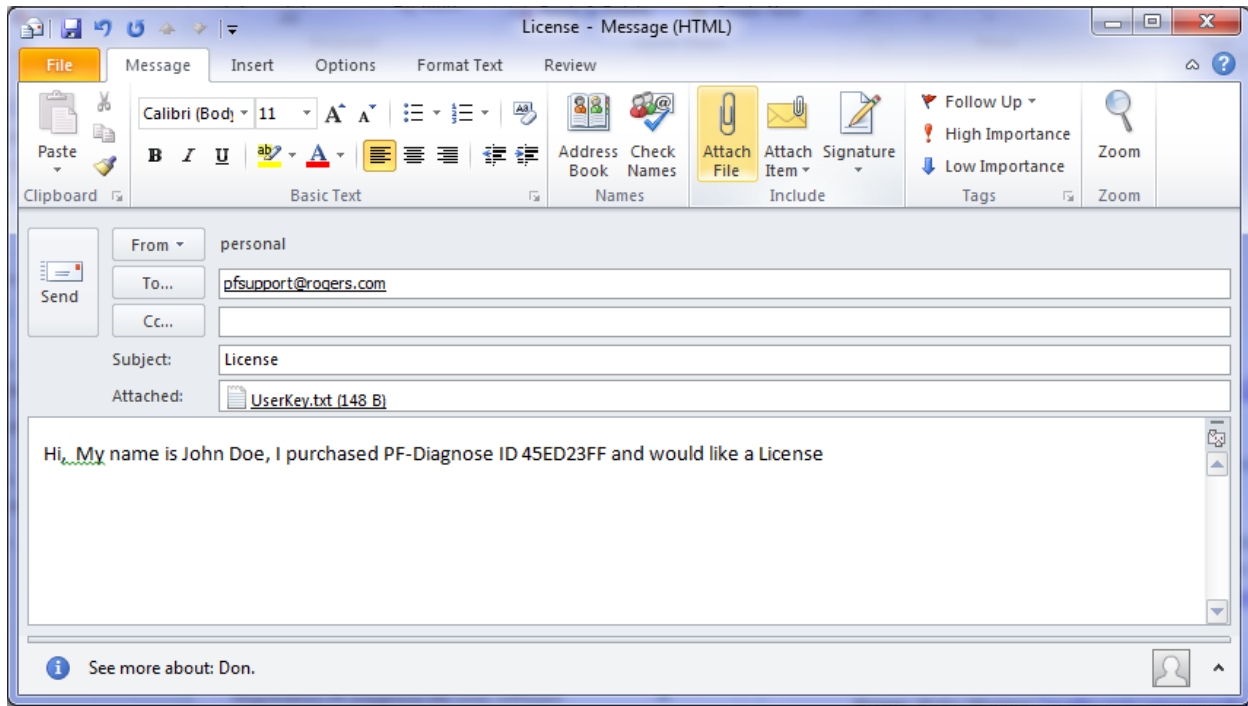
License - Message (HTML)

File Message Insert Options Format Text Review

Paste
Clipboard

Calibri (Body) 11
B I U
Basic Text

Address Book Check Names
Names

Attach File Attach Item Signature
Include

Follow Up
High Importance
Low Importance
Tags

Zoom
Zoom

From personal
Send To... pfsupport@rogers.com
Cc...
Subject: License
Attached: UserKey.txt (148 B)

Hi, My name is John Doe, I purchased PF-Diagnose ID 45ED23FF and would like a License

See more about: Don.